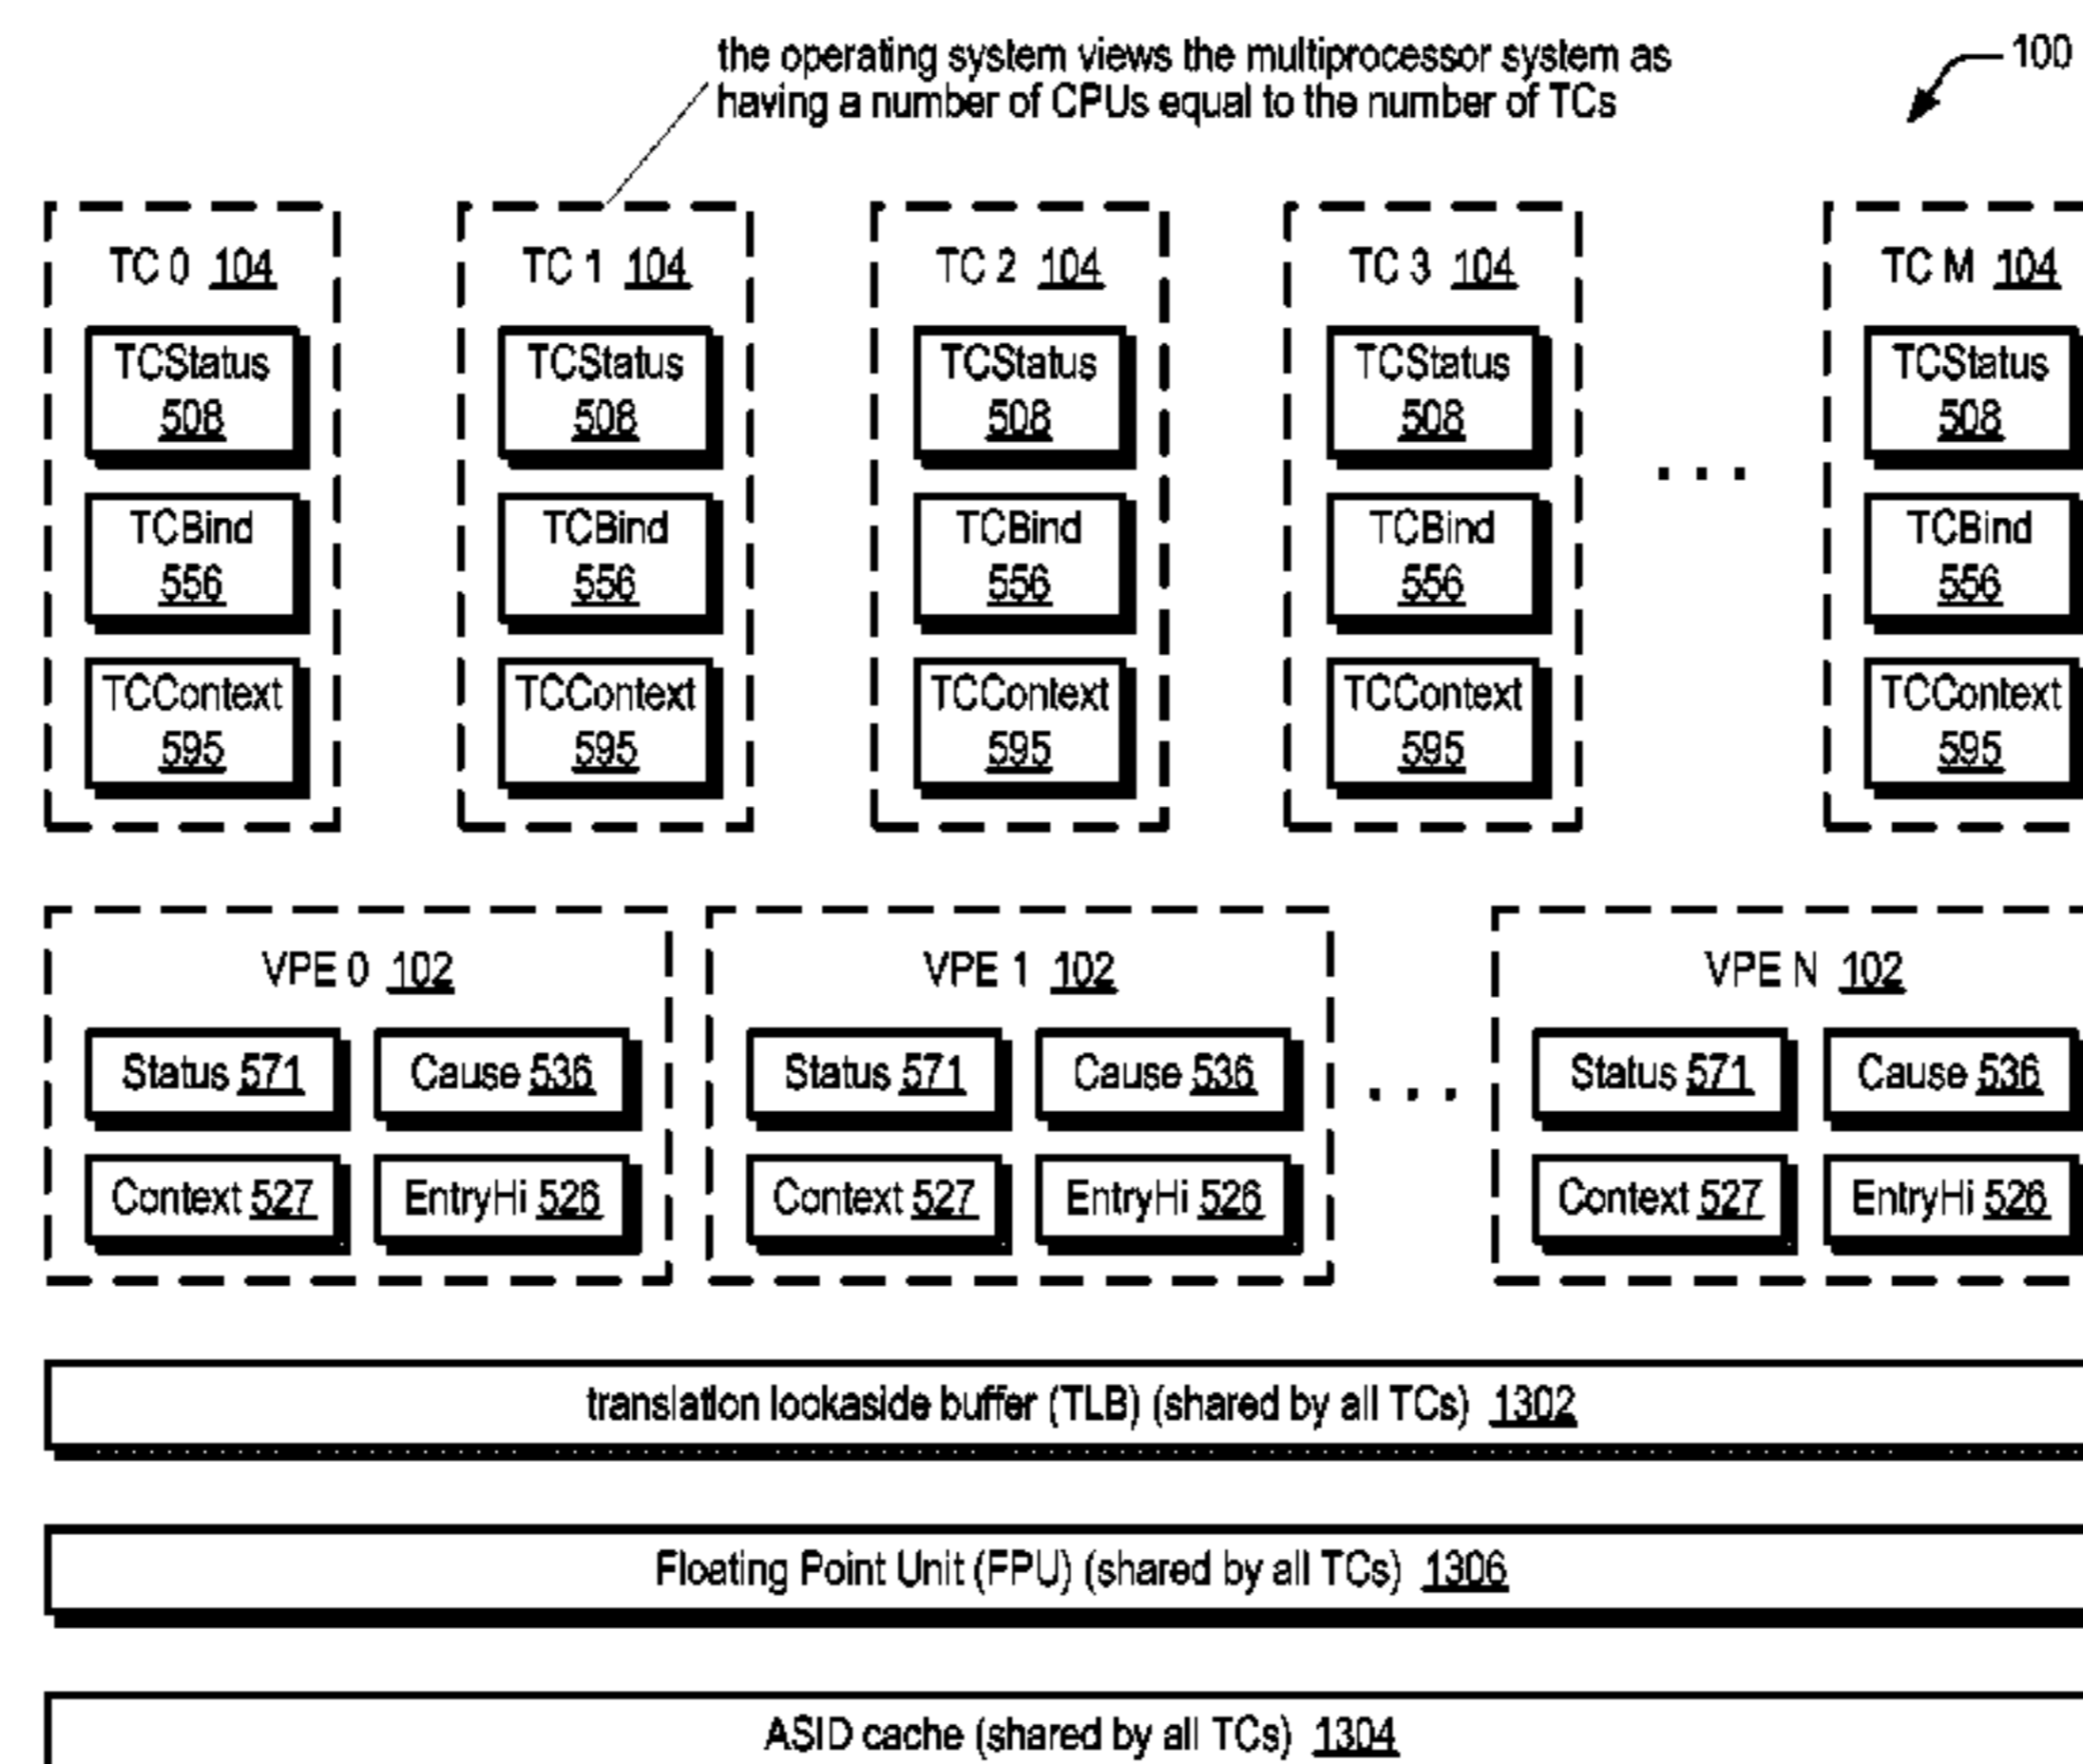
the operating system views the multiprocessor system as having a number of CPUs equal to the number of TCs

100

TC 0 104
TCStatus 508
TCBind 556
TCContext 595

TC 1 104
TCStatus 508
TCBind 556
TCContext 595

TC 2 104
TCStatus 508
TCBind 556
TCContext 595

TC 3 104
TCStatus 508
TCBind 556
TCContext 595

. . .

TC M 104
TCStatus 508
TCBind 556
TCContext 595

VPE 0 102
Status 571
Cause 536
Context 527
EntryHi 526

VPE 1 102
Status 571
Cause 536
Context 527
EntryHi 526

. . .

VPE N 102
Status 571
Cause 536
Context 527
EntryHi 526

translation lookaside buffer (TLB) (shared by all TCs) 1302

Floating Point Unit (FPU) (shared by all TCs) 1306

ASID cache (shared by all TCs) 1304